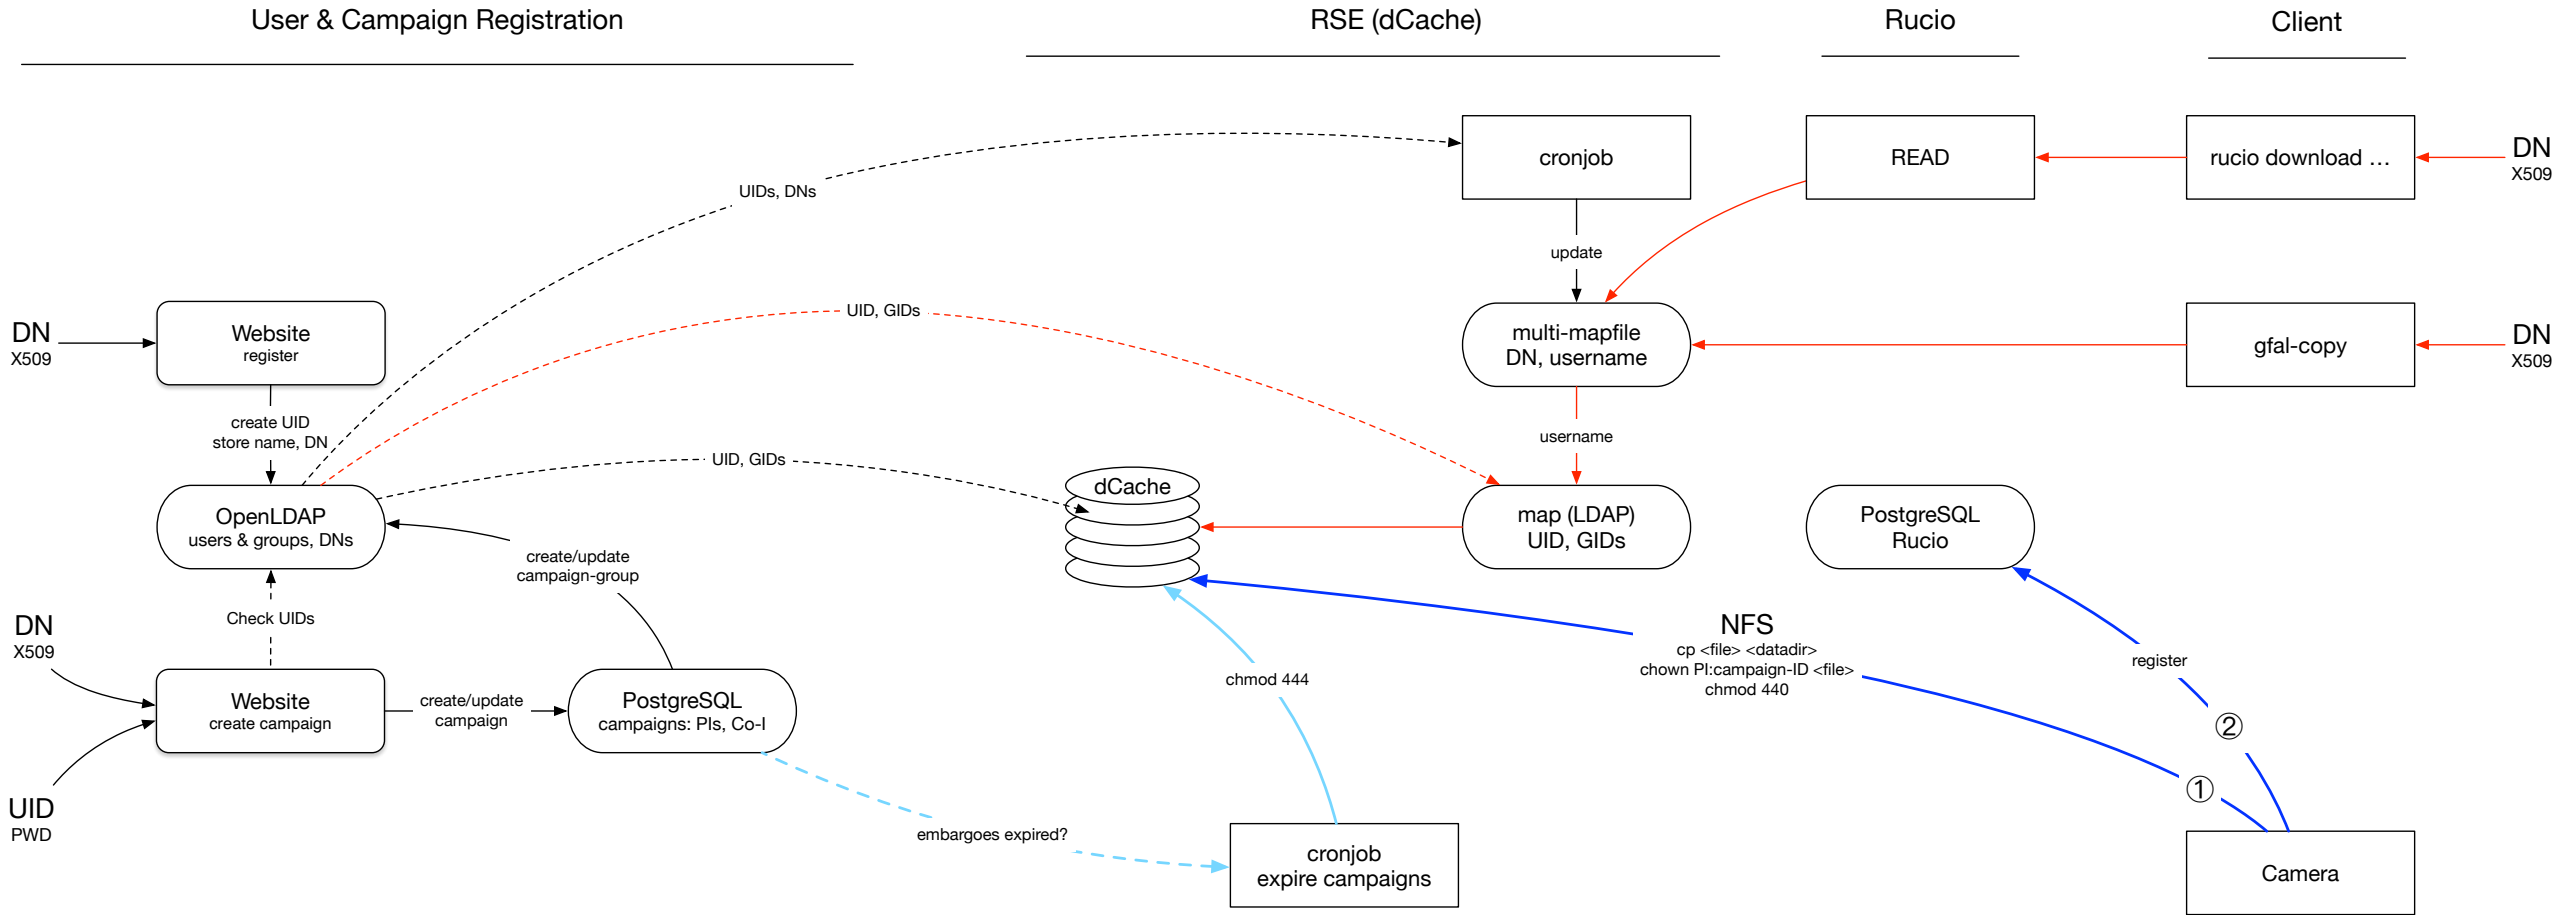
User & Campaign Registration

RSE (dCache)

Rucio

Client

cronjob

READ

rucio download ...

DN
X509

UIDs, DNs

update

UID, GIDs

DN
X509

Website
register

multi-mapfile
DN, username

gfal-copy

DN
X509

create UID
store name, DN

username

UID, GIDs

dCache

OpenLDAP
users & groups, DNs

map (LDAP)
UID, GIDs

PostgreSQL
Rucio

create/update
campaign-group

Check UIDs

NFS
cp <file> <datadir>
chown PI:campaign-ID <file>
chmod 440

DN
X509

chmod 444

register

Website
create campaign

create/update
campaign

PostgreSQL
campaigns: PIs, Co-I

②

①

UID
PWD

embargoes expired?

cronjob
expire campaigns

Camera